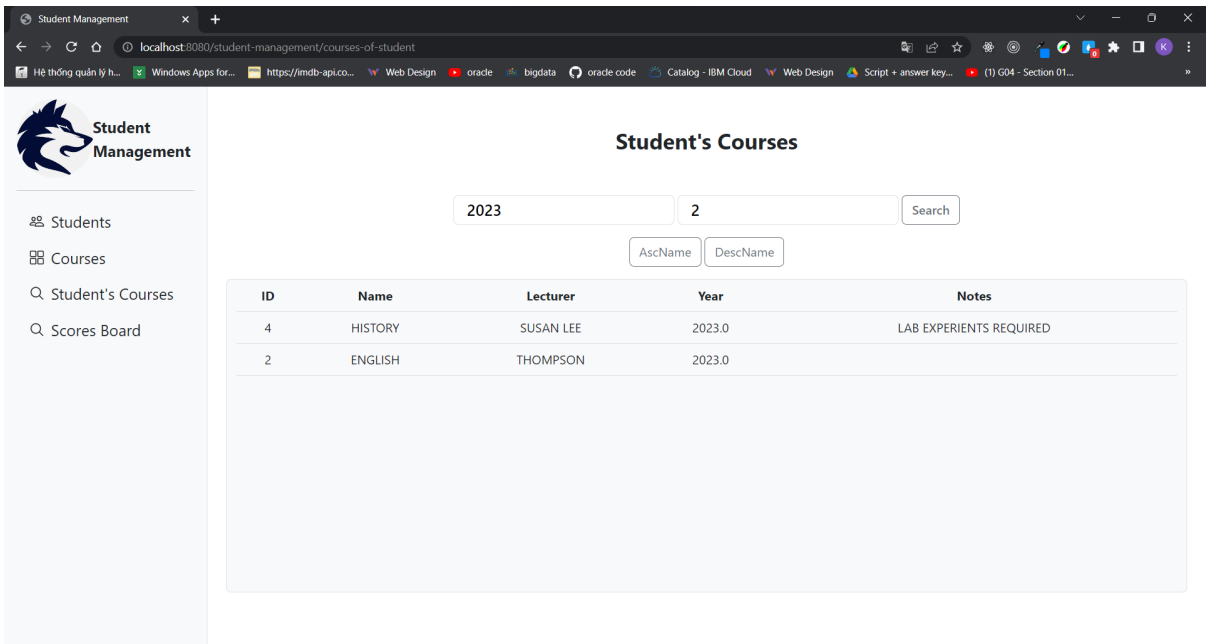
Student Management ×  +

localhost:8080/student-management/courses-of-student

Hệ thống quản lý h... | Windows Apps for... | https://imdb-api.co... | Web Design | oracle | bigdata | oracle code | Catalog - IBM Cloud | Web Design | Script + answer key... | (1) G04 - Section 01...

Student Management

Students
Courses
Student's Courses
Scores Board

Student's Courses

2023 | 2 | Search

AscName | DescName

| ID | Name | Lecturer | Year | Notes |
|---|---|---|---|---|
| 4 | HISTORY | SUSAN LEE | 2023.0 | LAB EXPERIENTS REQUIRED |
| 2 | ENGLISH | THOMPSON | 2023.0 | |